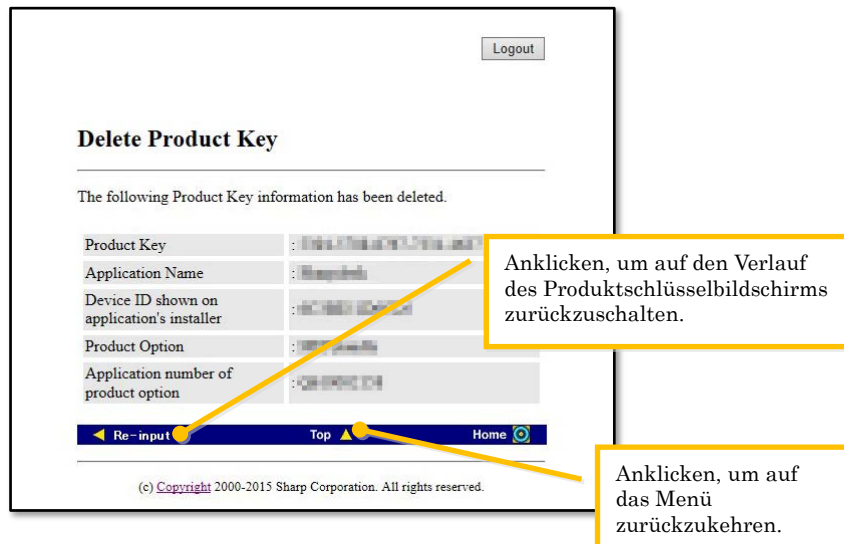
Logout

Delete Product Key

The following Product Key information has been deleted.

| | |
|---|---|
| Product Key | : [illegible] |
| Application Name | : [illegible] |
| Device ID shown on application's installer | : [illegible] |
| Product Option | : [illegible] |
| Application number of product option | : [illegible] |

Re-input Top Home

(c) Copyright 2000-2015 Sharp Corporation. All rights reserved.

Anklicken, um auf den Verlauf des Produktschlüsselbildschirms zurückzuschalten.

Anklicken, um auf das Menü zurückzukehren.